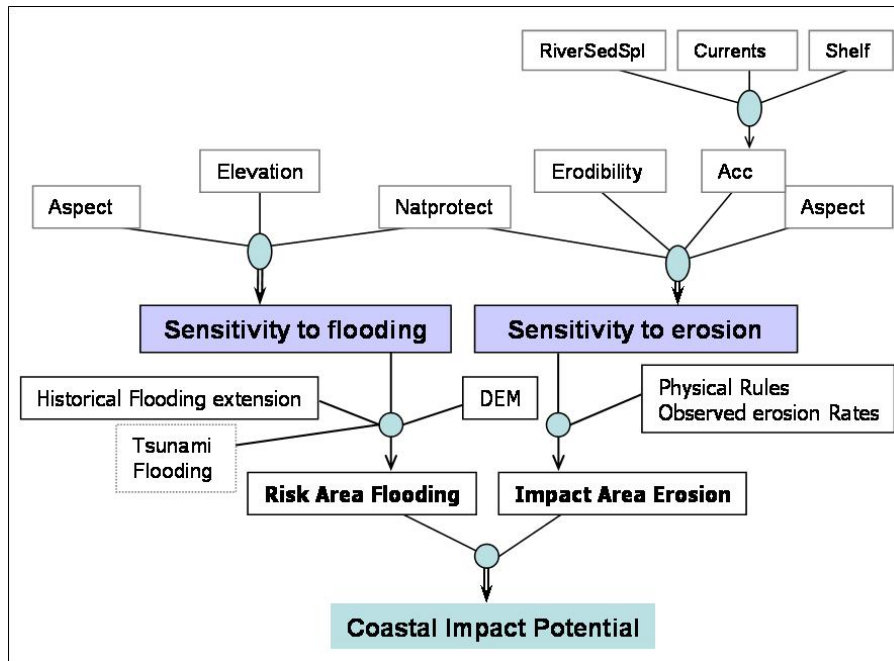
RiverSedSpl

Currents

Shelf

Elevation

Erodibility

Acc

Aspect

Natprotect

Aspect

Sensitivity to flooding

Sensitivity to erosion

Historical Flooding extension

DEM

Physical Rules
Observed erosion Rates

Tsunami Flooding

Risk Area Flooding

Impact Area Erosion

Coastal Impact Potential